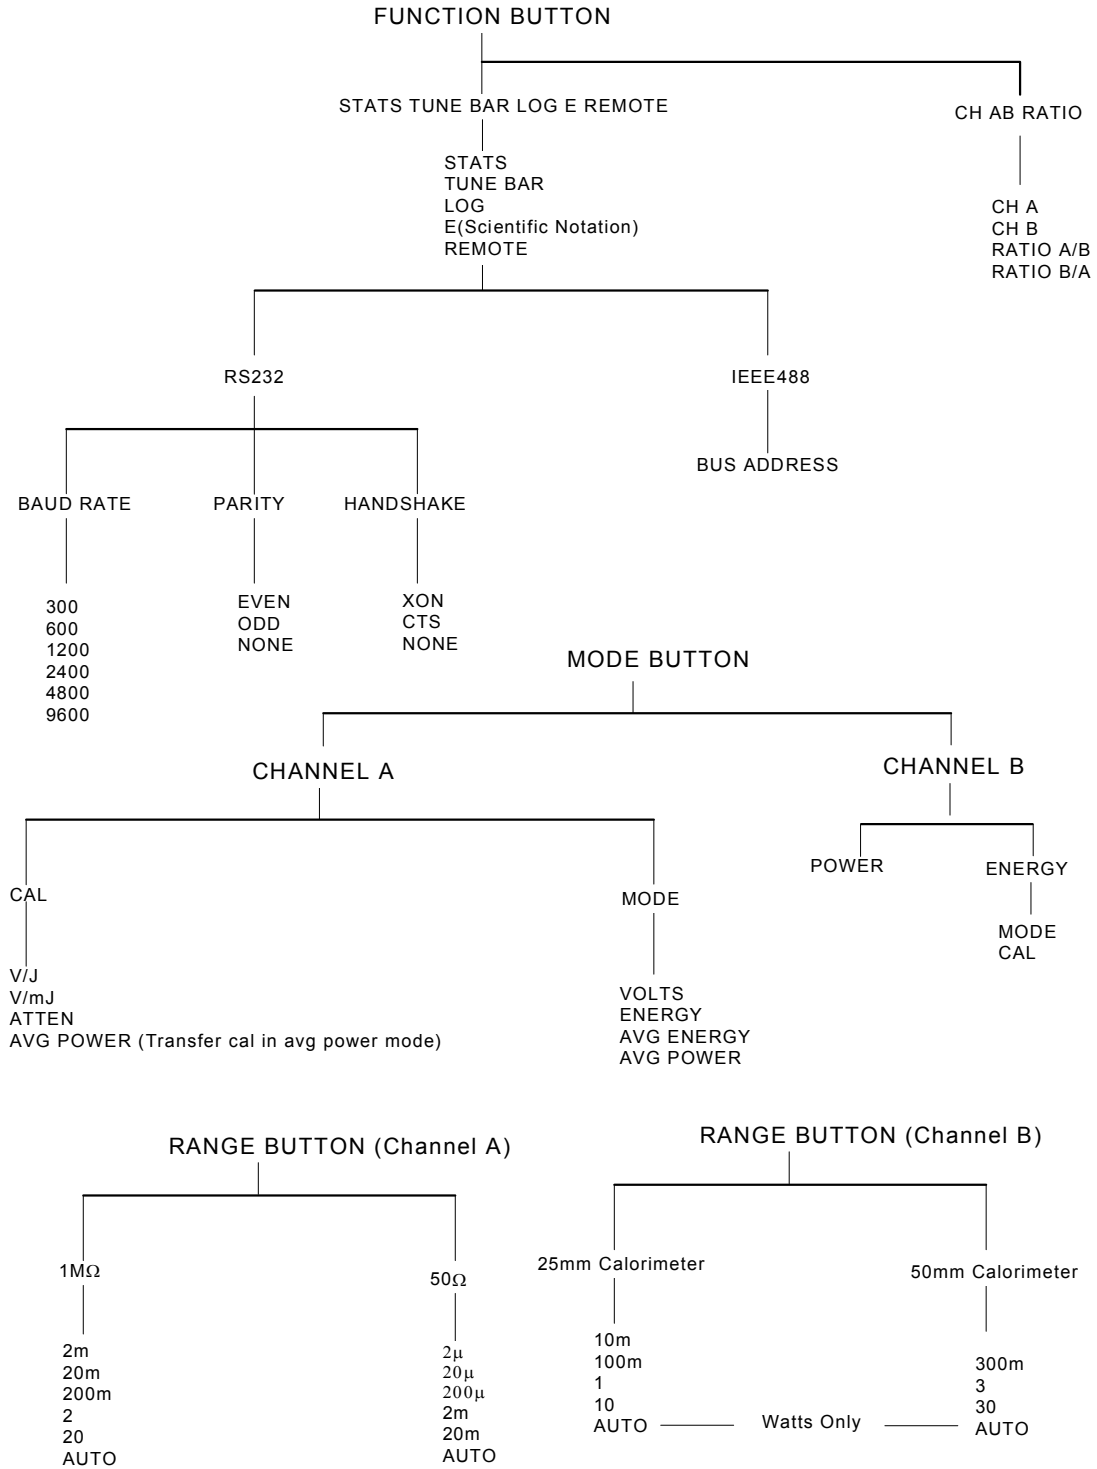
FUNCTION BUTTON

STATS TUNE BAR LOG E REMOTE

STATS
TUNE BAR
LOG
E(Scientific Notation)
REMOTE

RS232

BAUD RATE

300
600
1200
2400
4800
9600

PARITY

EVEN
ODD
NONE

HANDSHAKE

XON
CTS
NONE

IEEE488

BUS ADDRESS

CH AB RATIO

CH A
CH B
RATIO A/B
RATIO B/A

MODE BUTTON

CHANNEL A

CAL

V/J
V/mJ
ATTEN
AVG POWER (Transfer cal in avg power mode)

MODE

VOLTS
ENERGY
AVG ENERGY
AVG POWER

CHANNEL B

POWER

ENERGY

MODE
CAL

RANGE BUTTON (Channel A)

1MΩ

2m
20m
200m
2
20
AUTO

50Ω

2μ
20μ
200μ
2m
20m
AUTO

RANGE BUTTON (Channel B)

25mm Calorimeter

10m
100m
1
10
AUTO

Watts Only

50mm Calorimeter

300m
3
30
AUTO